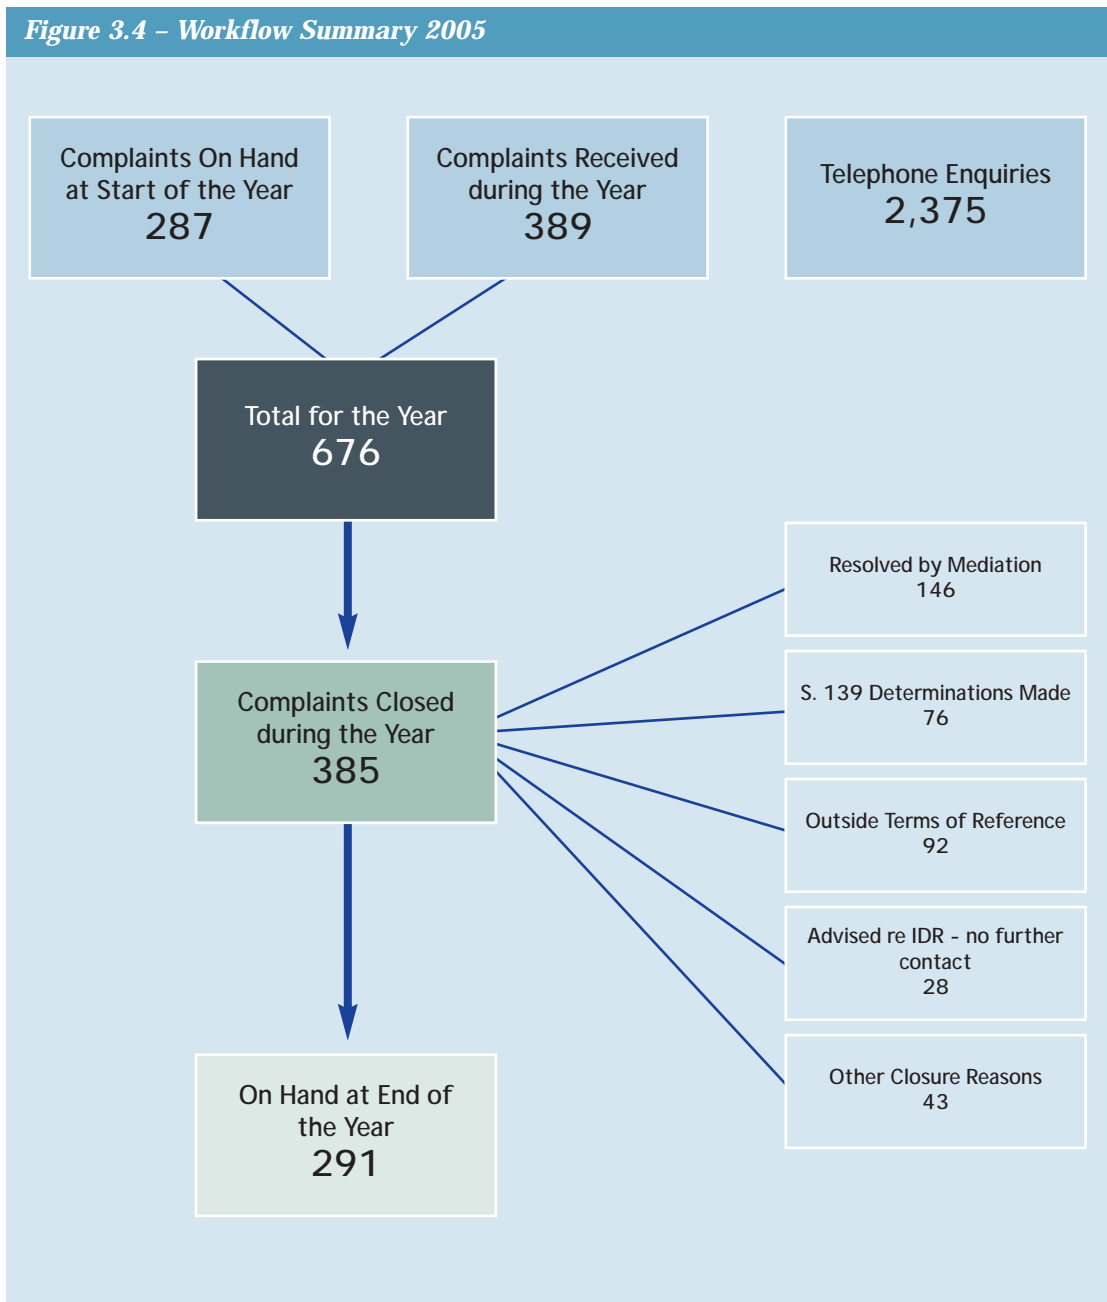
Figure 3.4 – Workflow Summary 2005

Complaints On Hand at Start of the Year
287

Complaints Received during the Year
389

Telephone Enquiries
2,375

Total for the Year
676

Complaints Closed during the Year
385

On Hand at End of the Year
291

Resolved by Mediation
146

S. 139 Determinations Made
76

Outside Terms of Reference
92

Advised re IDR - no further contact
28

Other Closure Reasons
43